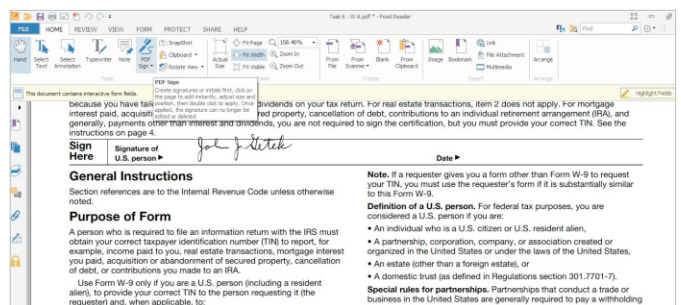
Tab 6 - W-9.pdf * - Foxit Reader

FILE HOME REVIEW VIEW FORM PROTECT SHARE HELP

Find

Hand Select Text Select Annotation Typewriter Note PDF Sign

SnapShot Clipboard Rotate View

Actual Size

Fit Page Fit Width Fit Visible

158.40%

Zoom In Zoom Out

From File From Scanner Blank From Clipboard

Image Bookmark

Link File Attachment Multimedia

Arrange

Tools Create Insert Arrange

PDF Sign
Create signatures or initials first, click on the page to add instantly, adjust size and position, then double click to apply. Once applied, the signature can no longer be edited or deleted.

This document contains interactive form fields.

Highlight Fields

because you have failed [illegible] dividends on your tax return. For real estate transactions, item 2 does not apply. For mortgage interest paid, acquisition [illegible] ed property, cancellation of debt, contributions to an individual retirement arrangement (IRA), and generally, payments other than interest and dividends, you are not required to sign the certification, but you must provide your correct TIN. See the instructions on page 4.

Sign Here Signature of U.S. person ▶ John J Getek Date ▶

General Instructions

Section references are to the Internal Revenue Code unless otherwise noted.

Purpose of Form

A person who is required to file an information return with the IRS must obtain your correct taxpayer identification number (TIN) to report, for example, income paid to you, real estate transactions, mortgage interest you paid, acquisition or abandonment of secured property, cancellation of debt, or contributions you made to an IRA.

Use Form W-9 only if you are a U.S. person (including a resident alien), to provide your correct TIN to the person requesting it (the requester) and, when applicable, to:

Note. If a requester gives you a form other than Form W-9 to request your TIN, you must use the requester's form if it is substantially similar to this Form W-9.

Definition of a U.S. person. For federal tax purposes, you are considered a U.S. person if you are:

• An individual who is a U.S. citizen or U.S. resident alien,

• A partnership, corporation, company, or association created or organized in the United States or under the laws of the United States,

• An estate (other than a foreign estate), or

• A domestic trust (as defined in Regulations section 301.7701-7).

Special rules for partnerships. Partnerships that conduct a trade or business in the United States are generally required to pay a withholding